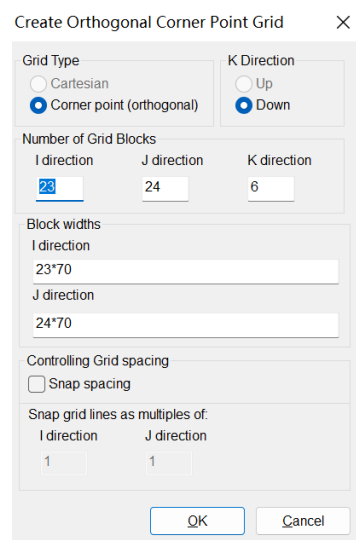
Create Orthogonal Corner Point Grid

Grid Type
Cartesian
Corner point (orthogonal)

K Direction
Up
Down

Number of Grid Blocks
I direction
23
J direction
24
K direction
6

Block widths
I direction
23*70
J direction
24*70

Controlling Grid spacing
Snap spacing
Snap grid lines as multiples of:
I direction
1
J direction
1

OK
Cancel